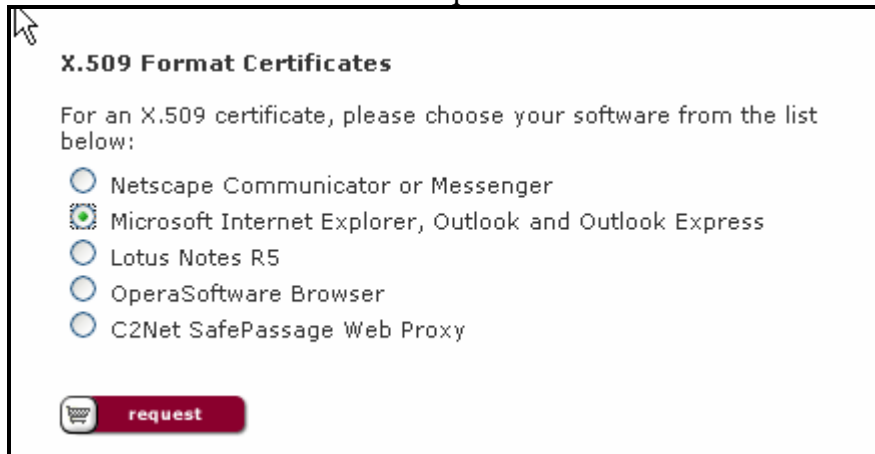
X.509 Format Certificates

For an X.509 certificate, please choose your software from the list below:

Netscape Communicator or Messenger
Microsoft Internet Explorer, Outlook and Outlook Express
Lotus Notes R5
OperaSoftware Browser
C2Net SafePassage Web Proxy

request